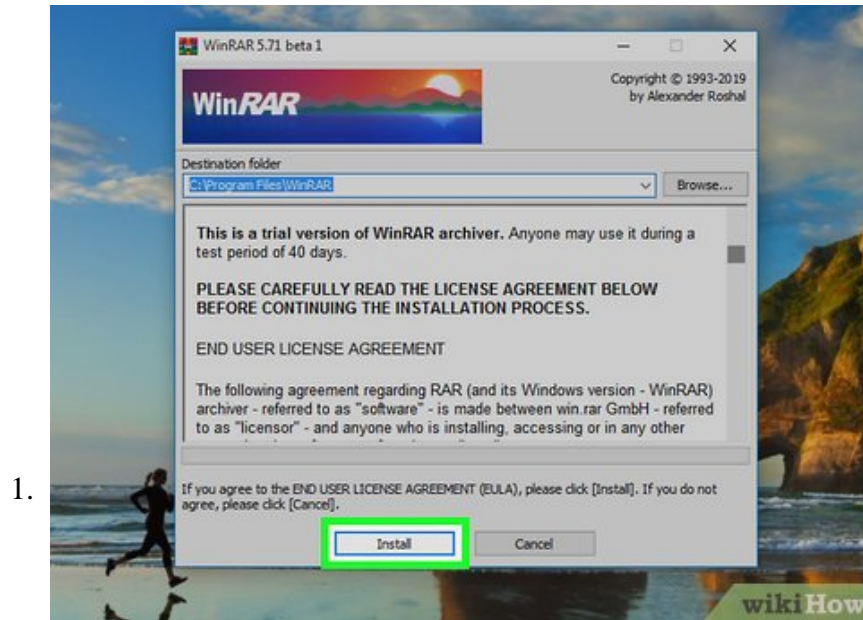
1.

WinRAR 5.71 beta 1

WinRAR

Copyright © 1993-2019 by Alexander Roshal

Destination folder

C:\Program Files\WinRAR

Browse...

**This is a trial version of WinRAR archiver.** Anyone may use it during a test period of 40 days.

**PLEASE CAREFULLY READ THE LICENSE AGREEMENT BELOW BEFORE CONTINUING THE INSTALLATION PROCESS.**

END USER LICENSE AGREEMENT

The following agreement regarding RAR (and its Windows version - WinRAR) archiver - referred to as "software" - is made between win.rar GmbH - referred to as "licensor" - and anyone who is installing, accessing or in any other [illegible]

If you agree to the END USER LICENSE AGREEMENT (EULA), please click [Install]. If you do not agree, please click [Cancel].

Install

Cancel

wikiHow